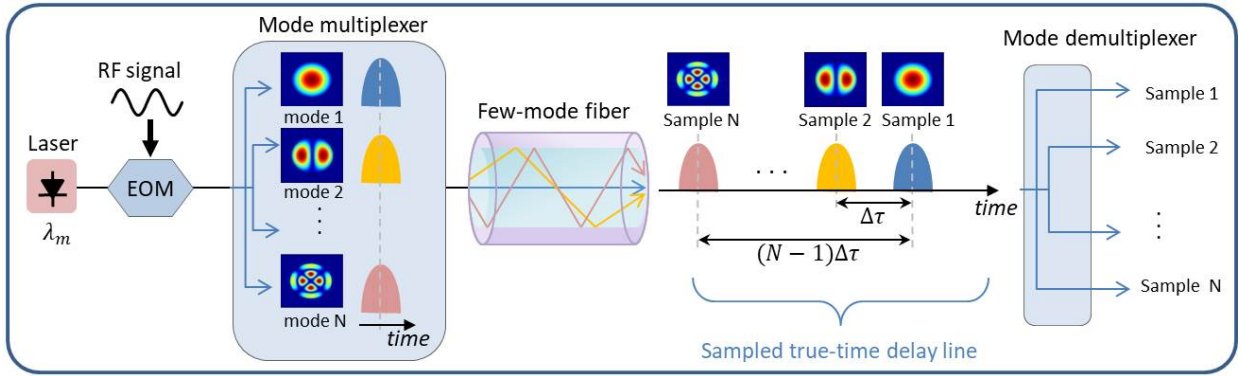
Mode multiplexer

RF signal

Laser

$\lambda_m$

EOM

mode 1

mode 2

⋮

mode N

time

Few-mode fiber

Sample N

Sample 2

Sample 1

. . .

$\Delta\tau$

time

$(N-1)\Delta\tau$

Sampled true-time delay line

Mode demultiplexer

Sample 1

Sample 2

⋮

Sample N